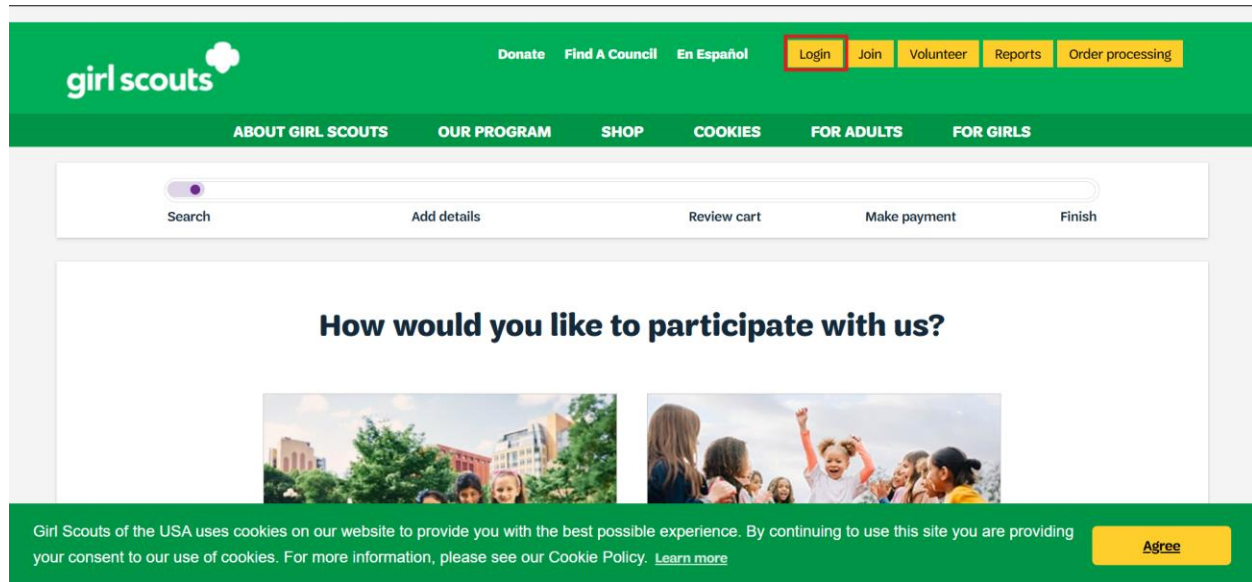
girl scouts

Donate Find A Council En Español Login Join Volunteer Reports Order processing

ABOUT GIRL SCOUTS OUR PROGRAM SHOP COOKIES FOR ADULTS FOR GIRLS

Search Add details Review cart Make payment Finish

How would you like to participate with us?

Girl Scouts of the USA uses cookies on our website to provide you with the best possible experience. By continuing to use this site you are providing your consent to our use of cookies. For more information, please see our Cookie Policy. Learn more

Agree